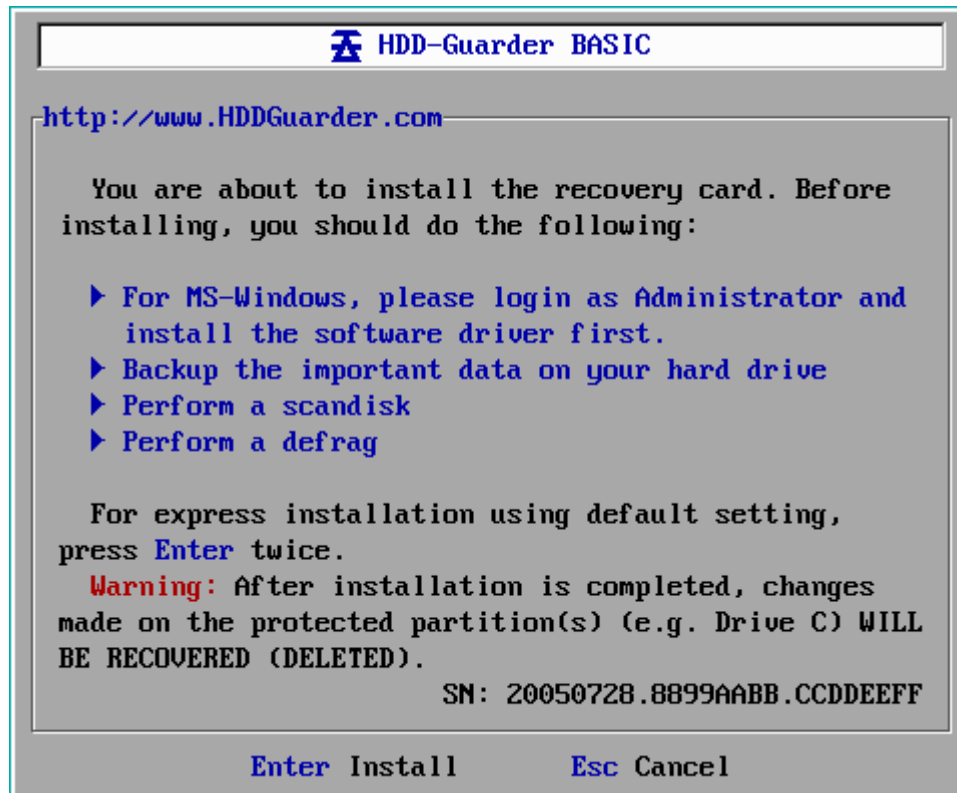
HDD-Guarder BASIC

http://www.HDDGuarder.com

You are about to install the recovery card. Before installing, you should do the following:

▶ For MS-Windows, please login as Administrator and install the software driver first.
▶ Backup the important data on your hard drive
▶ Perform a scandisk
▶ Perform a defrag

For express installation using default setting, press Enter twice.
Warning: After installation is completed, changes made on the protected partition(s) (e.g. Drive C) WILL BE RECOVERED (DELETED).

SN: 20050728.8899AABB.CCDDEEFF

Enter Install    Esc Cancel